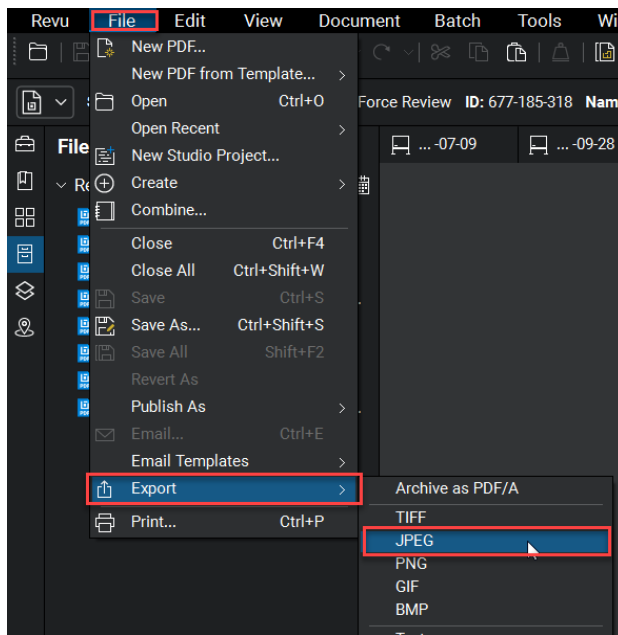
Revu File Edit View Document Batch Tools Wi

New PDF...
New PDF from Template...
Open Ctrl+O
Open Recent
New Studio Project...
Create
Combine...
Close Ctrl+F4
Close All Ctrl+Shift+W
Save Ctrl+S
Save As... Ctrl+Shift+S
Save All Shift+F2
Revert As
Publish As
Email... Ctrl+E
Email Templates
Export
Print... Ctrl+P

Force Review ID: 677-185-318 Nam

File
Re

...-07-09 ...-09-28

Archive as PDF/A
TIFF
JPEG
PNG
GIF
BMP